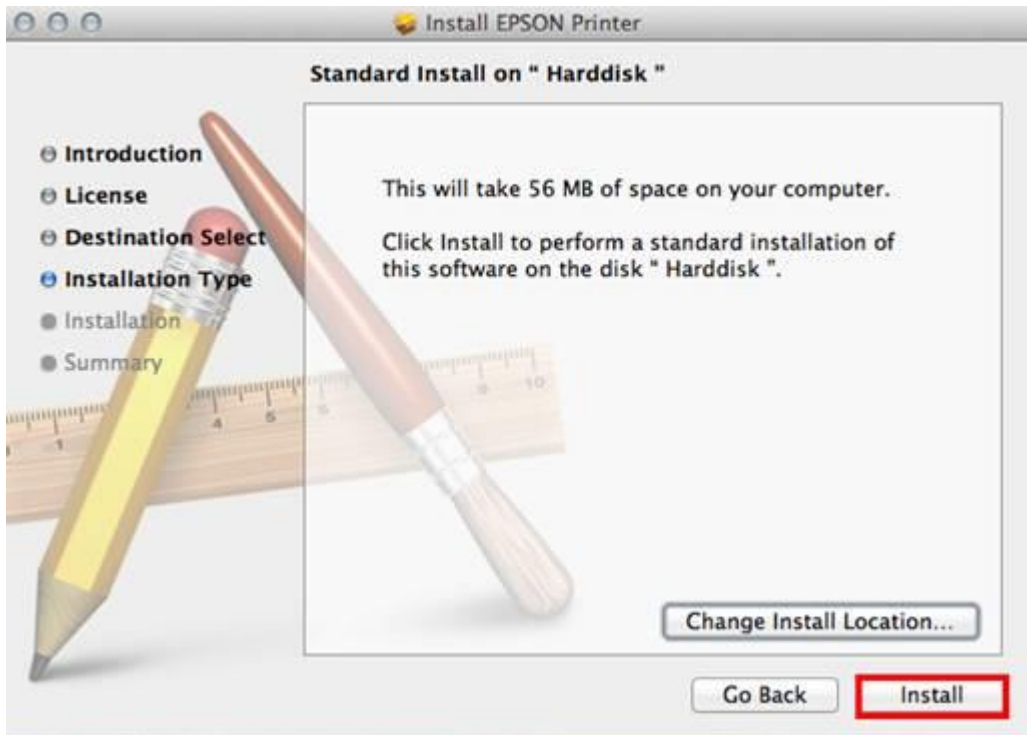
Install EPSON Printer

Standard Install on " Harddisk "

Introduction
License
Destination Select
Installation Type
Installation
Summary

This will take 56 MB of space on your computer.

Click Install to perform a standard installation of this software on the disk " Harddisk ".

Change Install Location...

Go Back

Install